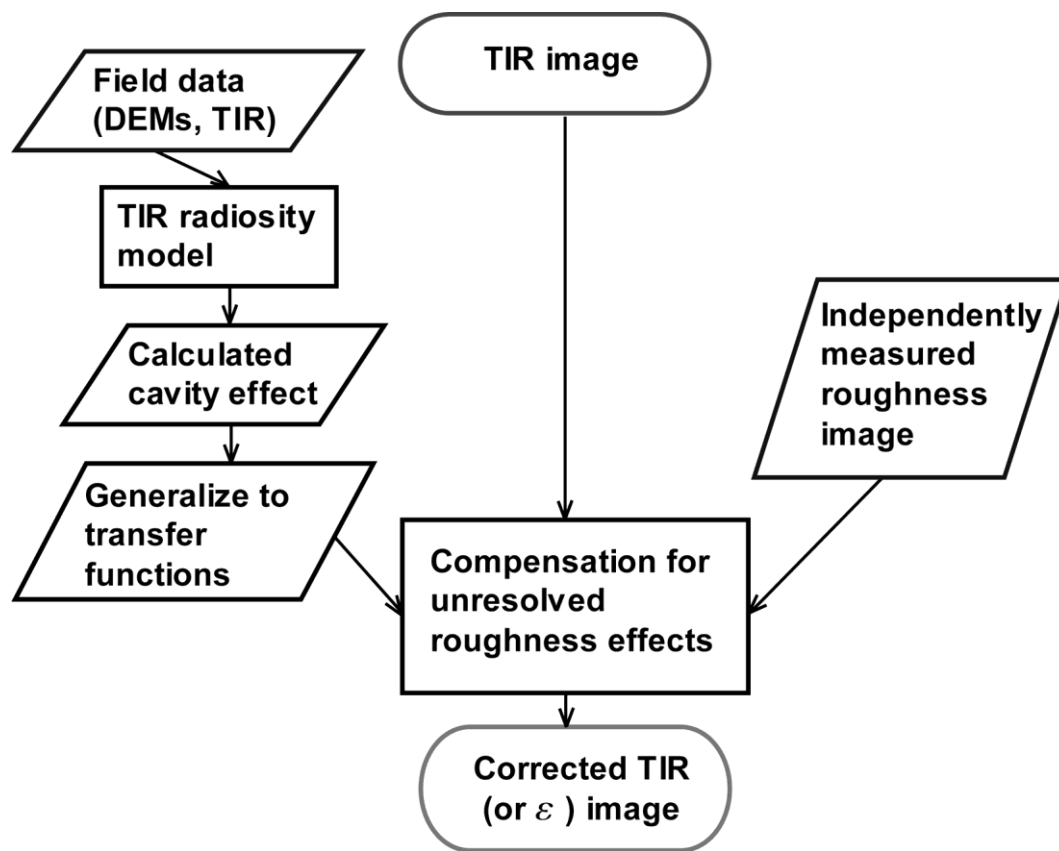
Field data (DEMs, TIR)

TIR radiosity model

Calculated cavity effect

Generalize to transfer functions

TIR image

Independently measured roughness image

Compensation for unresolved roughness effects

Corrected TIR (or $\varepsilon$ ) image